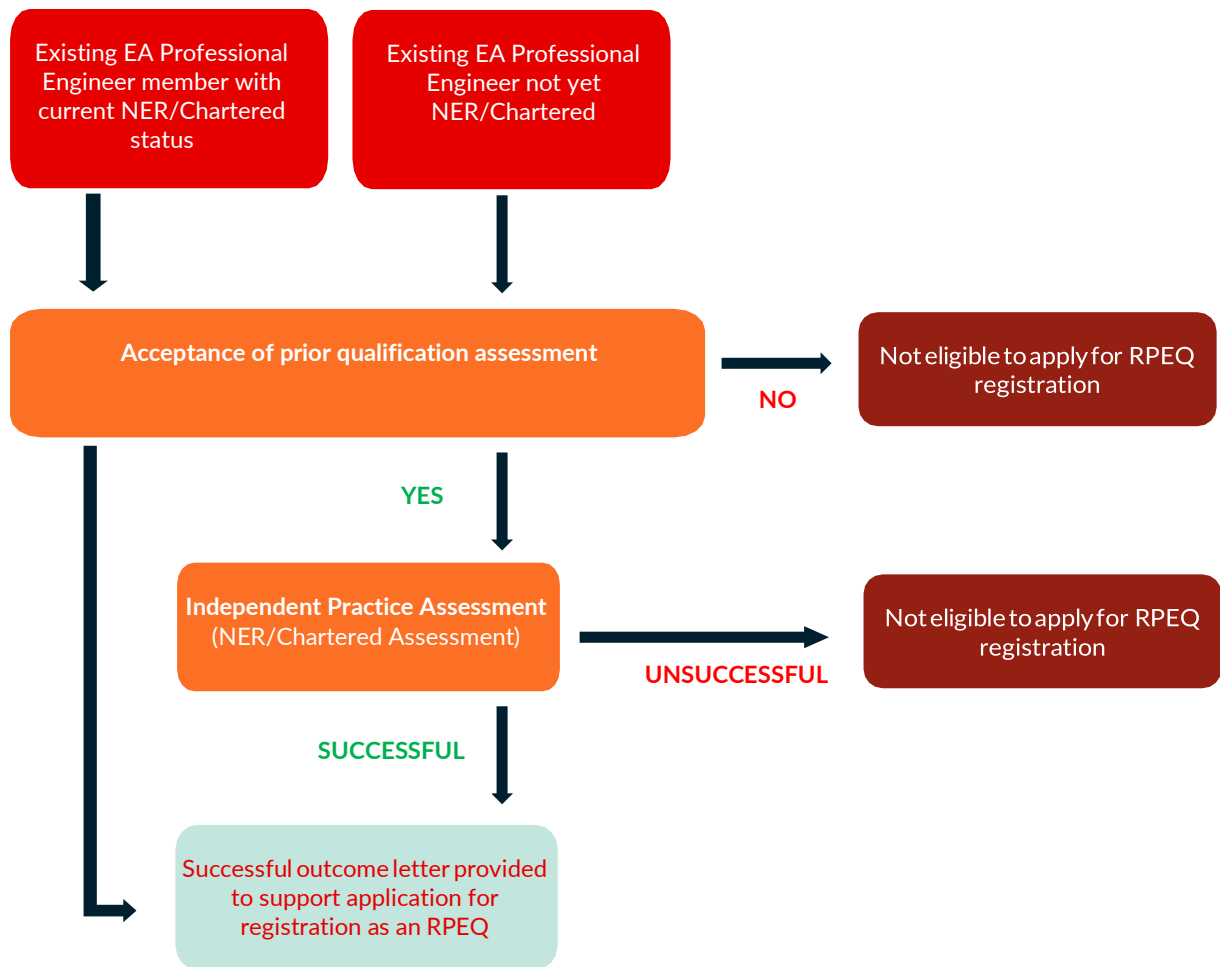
Existing EA Professional Engineer member with current NER/Chartered status

Existing EA Professional Engineer not yet NER/Chartered

Acceptance of prior qualification assessment

NO

Not eligible to apply for RPEQ registration

YES

Independent Practice Assessment
(NER/Chartered Assessment)

UNSUCCESSFUL

Not eligible to apply for RPEQ registration

SUCCESSFUL

Successful outcome letter provided to support application for registration as an RPEQ